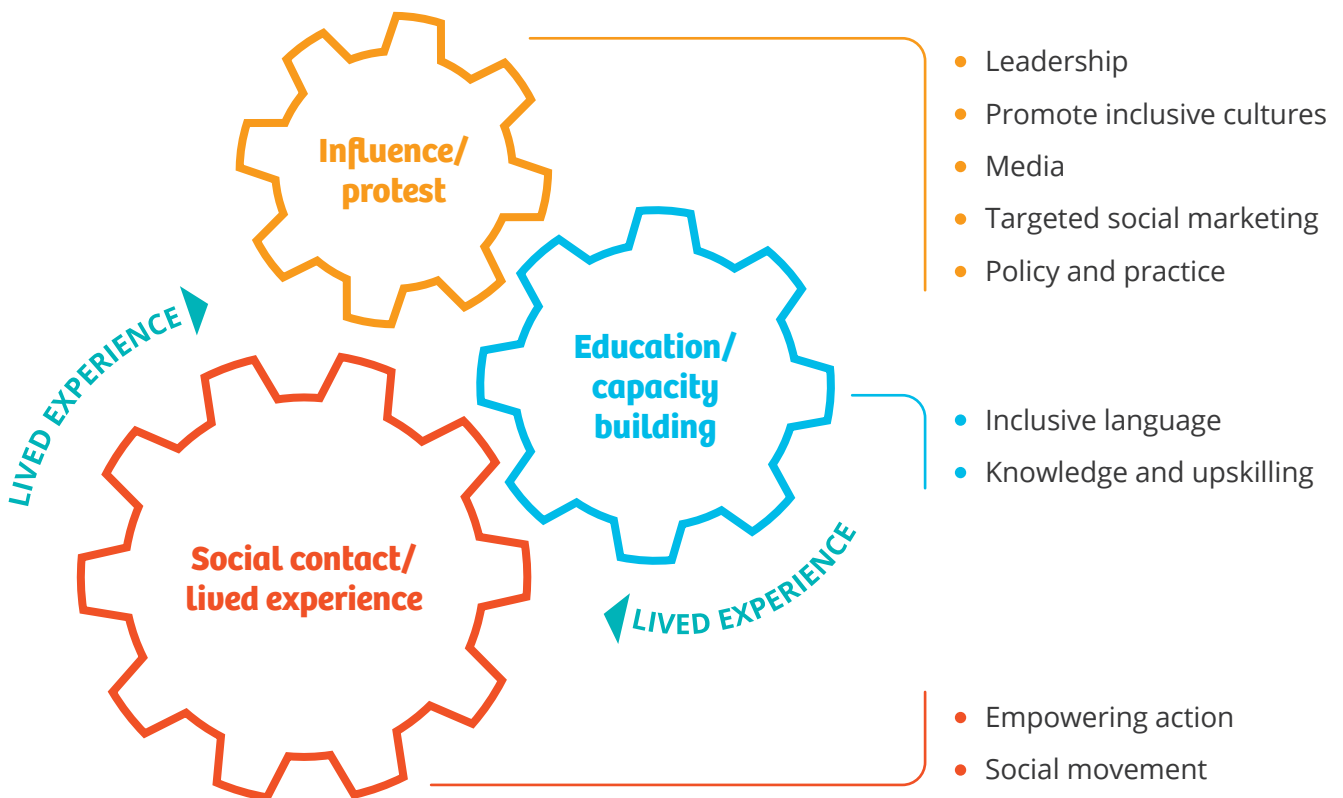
Influence/ protest

- Leadership
- Promote inclusive cultures
- Media
- Targeted social marketing
- Policy and practice

LIVED EXPERIENCE

Education/ capacity building

- Inclusive language
- Knowledge and upskilling

LIVED EXPERIENCE

Social contact/ lived experience

- Empowering action
- Social movement